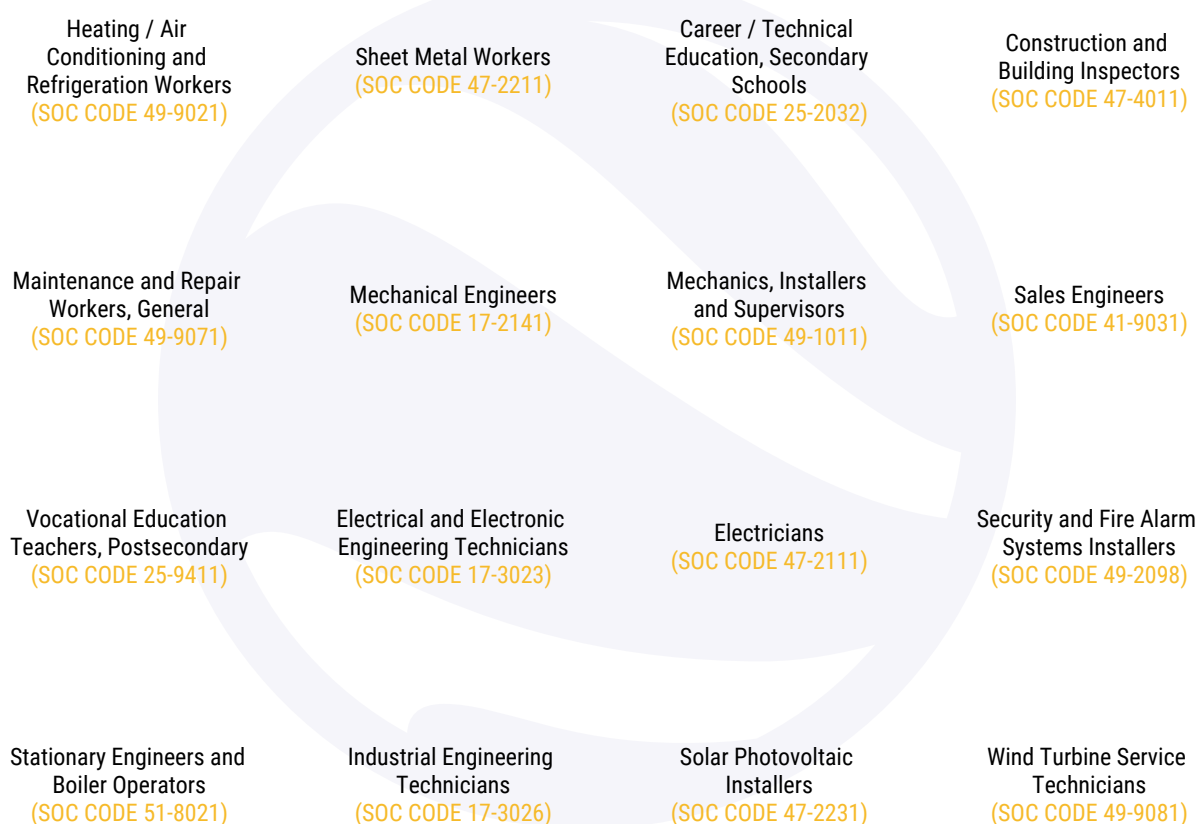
Heating / Air Conditioning and Refrigeration Workers
(SOC CODE 49-9021)

Sheet Metal Workers
(SOC CODE 47-2211)

Career / Technical Education, Secondary Schools
(SOC CODE 25-2032)

Construction and Building Inspectors
(SOC CODE 47-4011)

Maintenance and Repair Workers, General
(SOC CODE 49-9071)

Mechanical Engineers
(SOC CODE 17-2141)

Mechanics, Installers and Supervisors
(SOC CODE 49-1011)

Sales Engineers
(SOC CODE 41-9031)

Vocational Education Teachers, Postsecondary
(SOC CODE 25-9411)

Electrical and Electronic Engineering Technicians
(SOC CODE 17-3023)

Electricians
(SOC CODE 47-2111)

Security and Fire Alarm Systems Installers
(SOC CODE 49-2098)

Stationary Engineers and Boiler Operators
(SOC CODE 51-8021)

Industrial Engineering Technicians
(SOC CODE 17-3026)

Solar Photovoltaic Installers
(SOC CODE 47-2231)

Wind Turbine Service Technicians
(SOC CODE 49-9081)